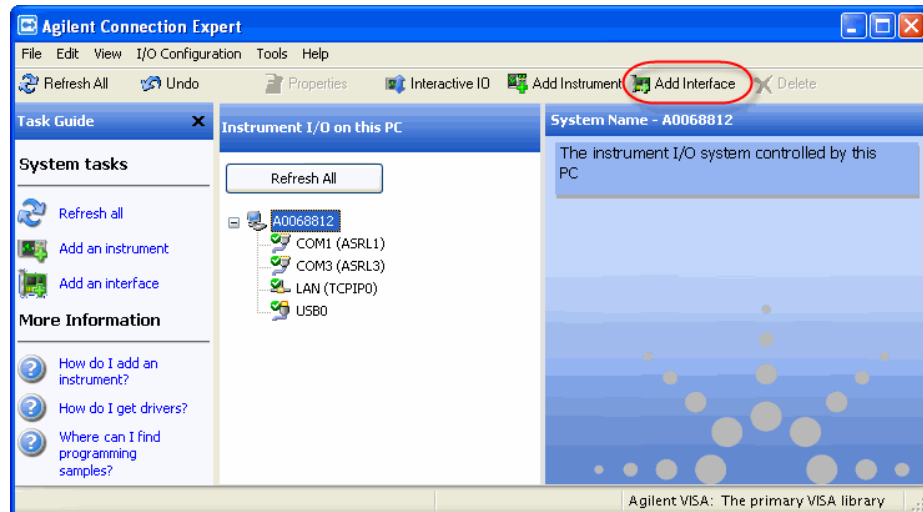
Agilent Connection Expert

File Edit View I/O Configuration Tools Help

Refresh All Undo Properties Interactive IO Add Instrument Add Interface Delete

Task Guide

System tasks

Refresh all

Add an instrument

Add an interface

More Information

How do I add an instrument?

How do I get drivers?

Where can I find programming samples?

Instrument I/O on this PC

Refresh All

A0068812
COM1 (ASRL1)
COM3 (ASRL3)
LAN (TCPIP0)
USB0

System Name - A0068812

The instrument I/O system controlled by this PC

Agilent VISA: The primary VISA library